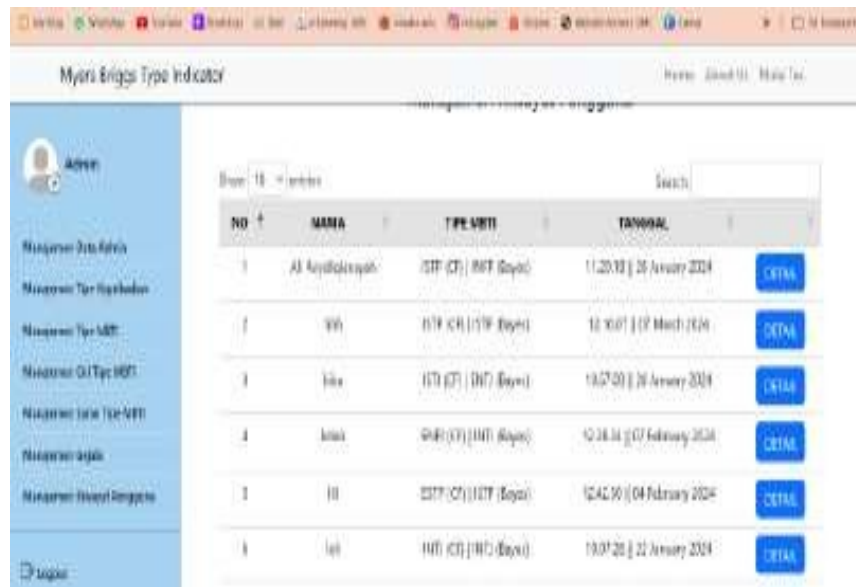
Myers Briggs Type Indicator

Home About Us Mulai Tes

Admin

Manajemen Data Admin
Manajemen Tipe Kepribadian
Manajemen Tipe MBTI
Manajemen Ciri Tipe MBTI
Manajemen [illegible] Tipe MBTI
Manajemen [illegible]
Manajemen Riwayat Pengguna

Logout

Show 10 entries

Search:

| NO | NAMA | TIPE MBTI | TANGGAL | |
|---|---|---|---|---|
| 1 | Ali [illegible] | ISTP (CF) \| INTP (Bayes) | 11:20:18 \| 26 January 2024 | DETAIL |
| 2 | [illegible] | INTP (CF) \| ISTP (Bayes) | 12:16:07 \| 07 March 2024 | DETAIL |
| 3 | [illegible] | ISTJ (CF) \| INTJ (Bayes) | 19:07:20 \| 26 January 2024 | DETAIL |
| 4 | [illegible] | ENFP (CF) \| INFJ (Bayes) | 12:26:34 \| 07 February 2024 | DETAIL |
| 5 | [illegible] | ESTP (CF) \| ISTP (Bayes) | 12:42:30 \| 04 February 2024 | DETAIL |
| 6 | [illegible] | INFJ (CF) \| INFJ (Bayes) | 19:07:28 \| 22 January 2024 | DETAIL |